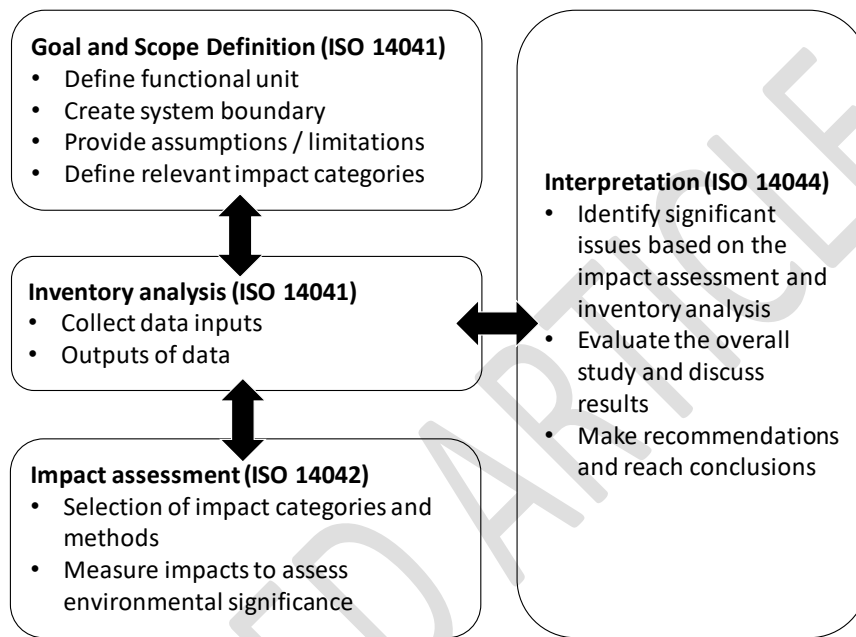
**Goal and Scope Definition (ISO 14041)**
- Define functional unit
- Create system boundary
- Provide assumptions / limitations
- Define relevant impact categories

**Inventory analysis (ISO 14041)**
- Collect data inputs
- Outputs of data

**Impact assessment (ISO 14042)**
- Selection of impact categories and methods
- Measure impacts to assess environmental significance

**Interpretation (ISO 14044)**
- Identify significant issues based on the impact assessment and inventory analysis
- Evaluate the overall study and discuss results
- Make recommendations and reach conclusions

ED ARTICLE